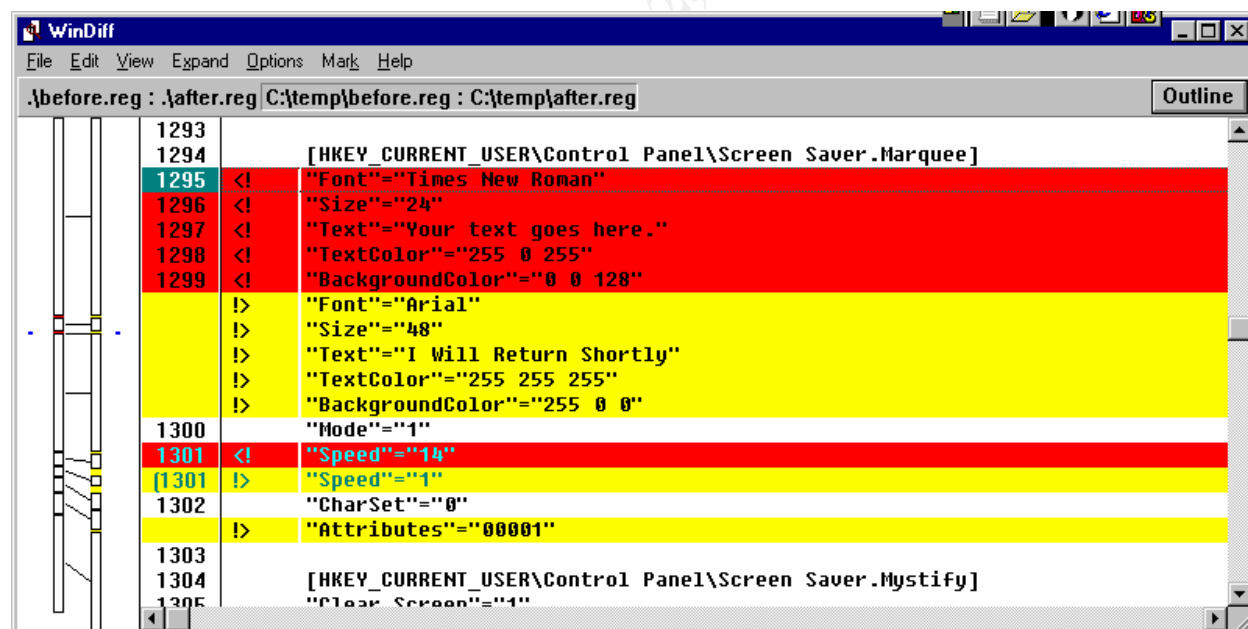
WinDiff

File Edit View Expand Options Mark Help

.\before.reg : .\after.reg C:\temp\before.reg : C:\temp\after.reg Outline

1293
1294 [HKEY_CURRENT_USER\Control Panel\Screen Saver.Marquee]
1295 <! "Font"="Times New Roman"
1296 <! "Size"="24"
1297 <! "Text"="Your text goes here."
1298 <! "TextColor"="255 0 255"
1299 <! "BackgroundColor"="0 0 128"
!> "Font"="Arial"
!> "Size"="48"
!> "Text"="I Will Return Shortly"
!> "TextColor"="255 255 255"
!> "BackgroundColor"="255 0 0"
1300 "Mode"="1"
1301 <! "Speed"="14"
(1301 !> "Speed"="1"
1302 "CharSet"="0"
!> "Attributes"="00001"
1303
1304 [HKEY_CURRENT_USER\Control Panel\Screen Saver.Mystify]
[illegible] "Clear Screen"="1"